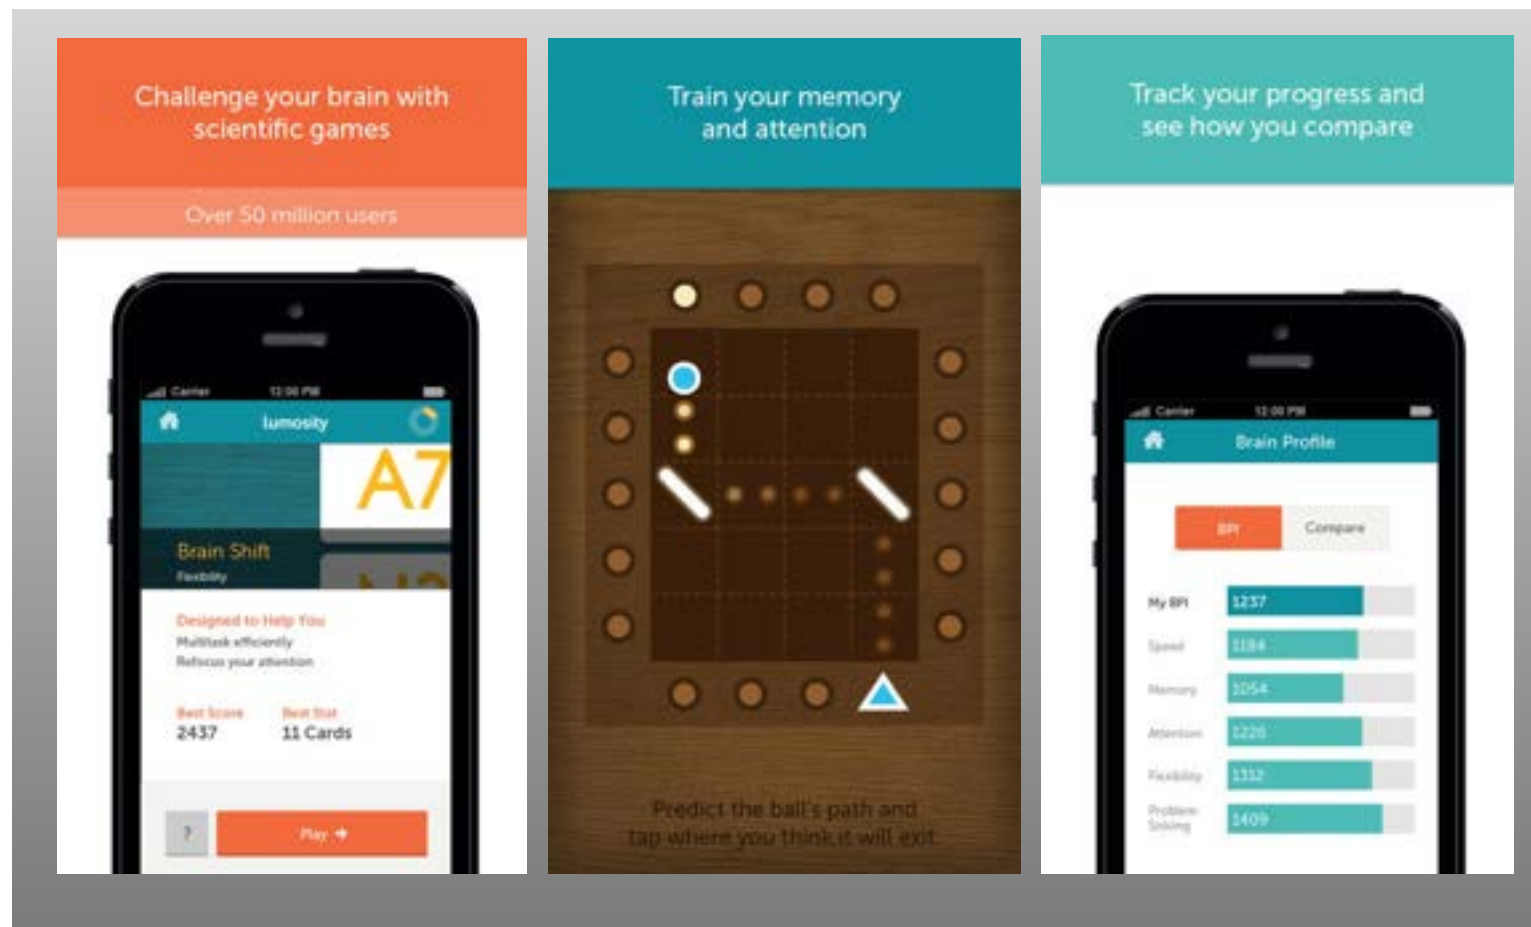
Challenge your brain with scientific games

Over 50 million users

Carrier 12:00 PM

lumosity

A7

Brain Shift

Flexibility

Designed to Help You

Multitask efficiently

Refocus your attention

Best Score
2437

Best Stat
11 Cards

?

Play

Train your memory and attention

Predict the ball's path and tap where you think it will exit

Track your progress and see how you compare

Carrier 12:00 PM

Brain Profile

BPI

Compare

| My BPI | 1237 |
|---|---|
| Speed | 1184 |
| Memory | 1054 |
| Attention | 1226 |
| Flexibility | 1312 |
| Problem Solving | 1409 |